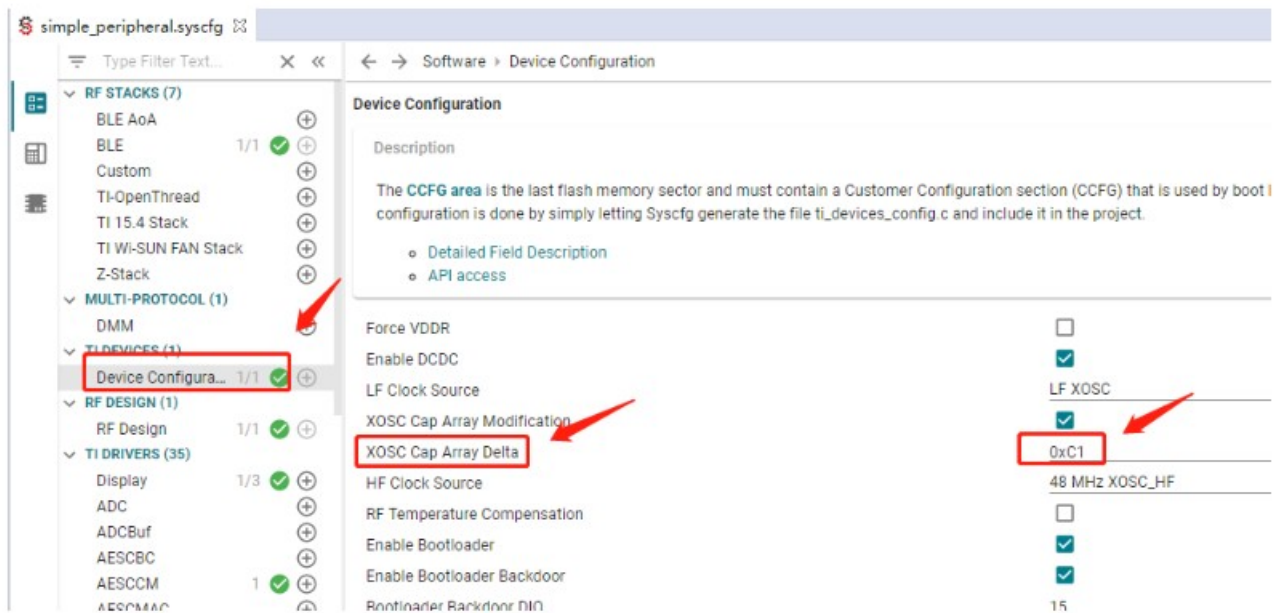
simple_peripheral.syscfg ☒

Type Filter Text...

RF STACKS (7)
BLE AoA
BLE 1/1
Custom
TI-OpenThread
TI 15.4 Stack
TI Wi-SUN FAN Stack
Z-Stack
MULTI-PROTOCOL (1)
DMM
TI DEVICES (1)
Device Configura... 1/1
RF DESIGN (1)
RF Design 1/1
TI DRIVERS (35)
Display 1/3
ADC
ADCBuf
AESCBC
AESCCM 1
AESCMAC

← → Software › Device Configuration

Device Configuration

Description

The CCFG area is the last flash memory sector and must contain a Customer Configuration section (CCFG) that is used by boot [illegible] configuration is done by simply letting Syscfg generate the file ti_devices_config.c and include it in the project.

Detailed Field Description
API access

Force VDDR
Enable DCDC
LF Clock Source LF XOSC
XOSC Cap Array Modification
XOSC Cap Array Delta 0xC1
HF Clock Source 48 MHz XOSC_HF
RF Temperature Compensation
Enable Bootloader
Enable Bootloader Backdoor
Bootloader Backdoor DIO 15